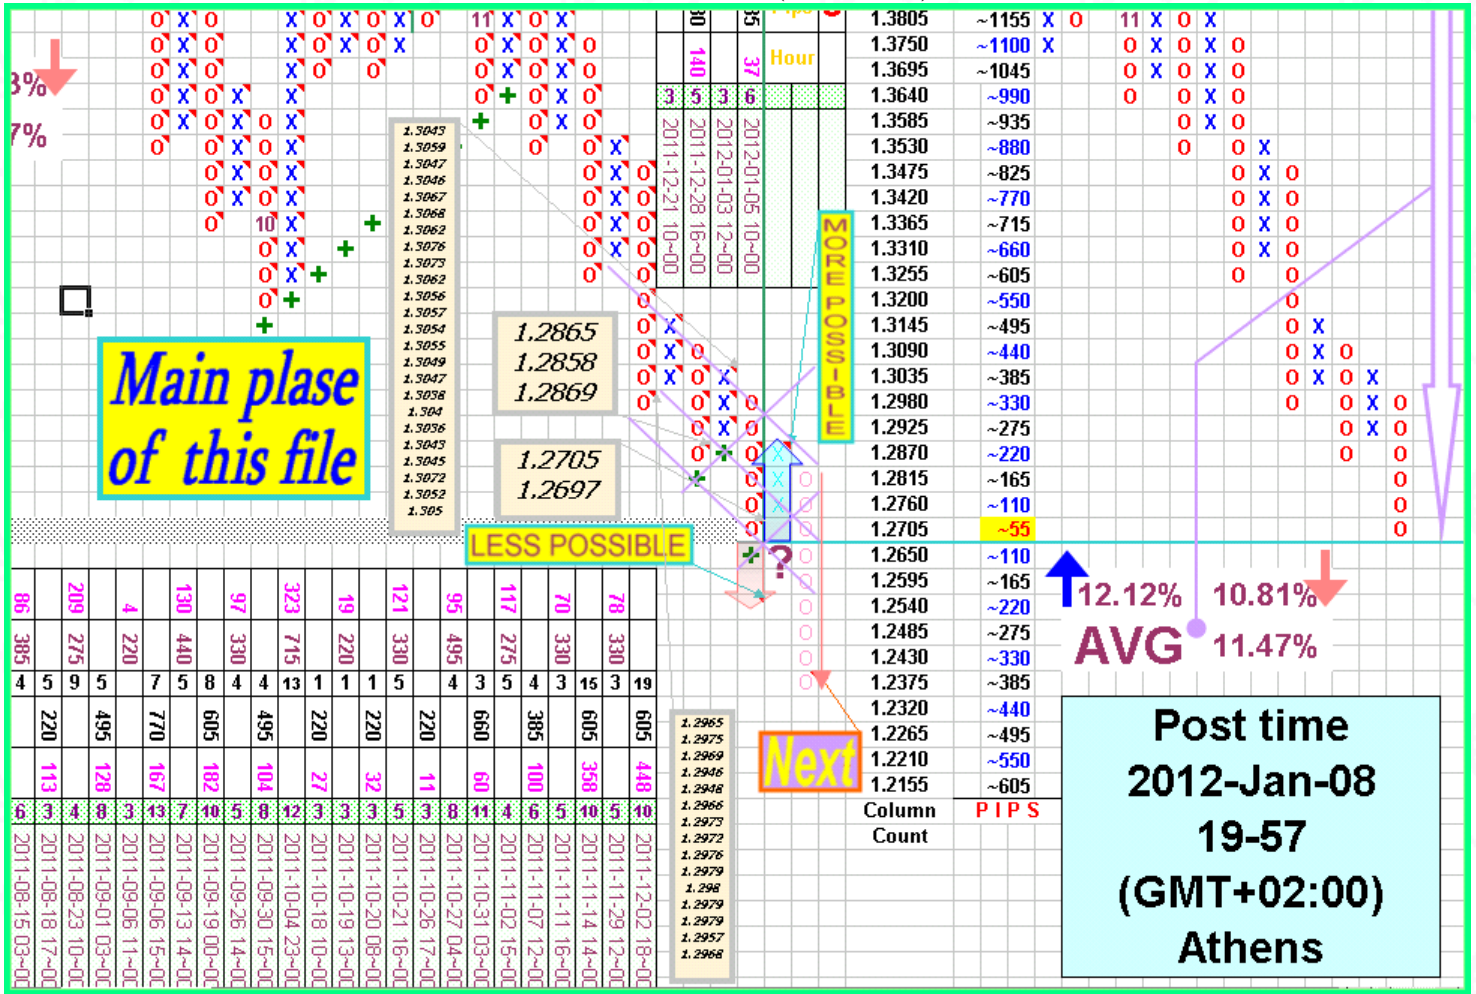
3%
7%

Main plase of this file

1.3043
1.3059
1.3047
1.3046
1.3067
1.3068
1.3062
1.3076
1.3073
1.3062
1.3056
1.3057
1.3054
1.3055
1.3049
1.3047
1.3038
1.304
1.3036
1.3043
1.3045
1.3072
1.3052
1.305

1.2865
1.2858
1.2869

1.2705
1.2697

LESS POSSIBLE

MORE POSSIBLE

Hour

| 3 | 5 | 3 | 6 |
|---|---|---|---|
| 2011-12-21 10~00 | 2011-12-28 16~00 | 2012-01-03 12~00 | 2012-01-05 10~00 |

140
37

| 1.3805 | ~1155 |
|---|---|
| 1.3750 | ~1100 |
| 1.3695 | ~1045 |
| 1.3640 | ~990 |
| 1.3585 | ~935 |
| 1.3530 | ~880 |
| 1.3475 | ~825 |
| 1.3420 | ~770 |
| 1.3365 | ~715 |
| 1.3310 | ~660 |
| 1.3255 | ~605 |
| 1.3200 | ~550 |
| 1.3145 | ~495 |
| 1.3090 | ~440 |
| 1.3035 | ~385 |
| 1.2980 | ~330 |
| 1.2925 | ~275 |
| 1.2870 | ~220 |
| 1.2815 | ~165 |
| 1.2760 | ~110 |
| 1.2705 | ~55 |
| 1.2650 | ~110 |
| 1.2595 | ~165 |
| 1.2540 | ~220 |
| 1.2485 | ~275 |
| 1.2430 | ~330 |
| 1.2375 | ~385 |
| 1.2320 | ~440 |
| 1.2265 | ~495 |
| 1.2210 | ~550 |
| 1.2155 | ~605 |
| Column Count | PIPS |

12.12%
10.81%
AVG
11.47%

| 86 | 209 | 4 | 130 | 97 | 323 | 19 | 121 | 95 | 117 | 70 | 78 |
|---|---|---|---|---|---|---|---|---|---|---|---|
| 385 | 275 | 220 | 440 | 330 | 715 | 220 | 330 | 495 | 275 | 330 | 330 |

| 4 | 5 | 9 | 5 | | 7 | 5 | 8 | 4 | 4 | 13 | 1 | 1 | 1 | 5 | | 4 | 3 | 5 | 4 | 3 | 15 | 3 | 19 |
|---|---|---|---|---|---|---|---|---|---|---|---|---|---|---|---|---|---|---|---|---|---|---|---|

220 495 770 605 495 220 220 220 660 385 605 605

113 128 167 182 104 27 32 11 60 100 358 448

| 6 | 3 | 4 | 8 | 3 | 13 | 7 | 10 | 5 | 8 | 12 | 3 | 3 | 3 | 5 | 3 | 8 | 11 | 4 | 6 | 5 | 10 | 5 | 10 |
|---|---|---|---|---|---|---|---|---|---|---|---|---|---|---|---|---|---|---|---|---|---|---|---|

2011-08-15 03~00
2011-08-18 17~00
2011-08-23 10~00
2011-09-01 03~00
2011-09-06 11~00
2011-09-06 15~00
2011-09-13 14~00
2011-09-19 00~00
2011-09-26 14~00
2011-09-30 15~00
2011-10-04 23~00
2011-10-18 10~00
2011-10-19 13~00
2011-10-20 08~00
2011-10-21 16~00
2011-10-26 17~00
2011-10-27 04~00
2011-10-31 03~00
2011-11-02 15~00
2011-11-07 12~00
2011-11-11 16~00
2011-11-14 14~00
2011-11-29 12~00
2011-12-02 18~00

1.2965
1.2975
1.2969
1.2946
1.2948
1.2966
1.2973
1.2972
1.2976
1.2979
1.298
1.2979
1.2979
1.2957
1.2968

Next

Post time
2012-Jan-08
19-57
(GMT+02:00)
Athens